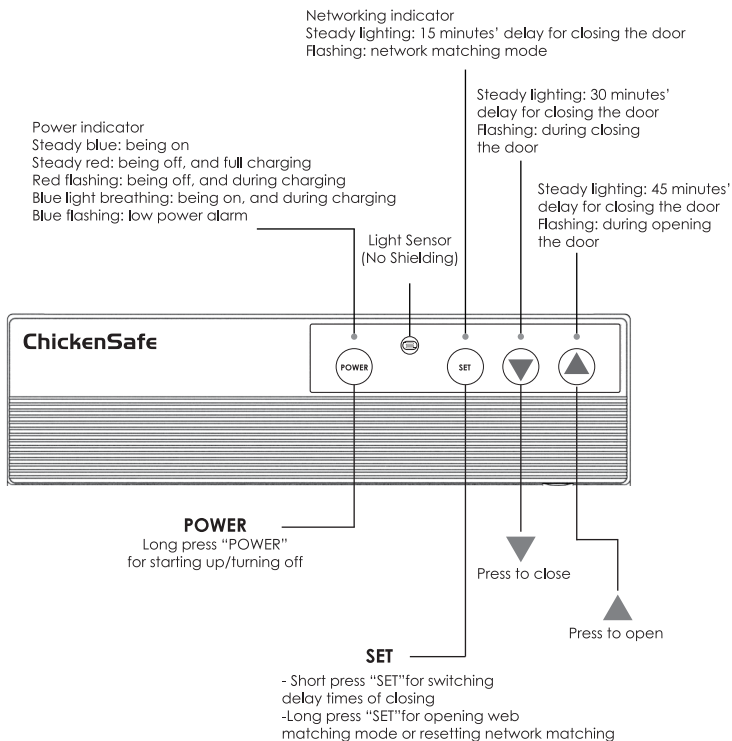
Networking indicator
Steady lighting: 15 minutes' delay for closing the door
Flashing: network matching mode

Steady lighting: 30 minutes' delay for closing the door
Flashing: during closing the door

Steady lighting: 45 minutes' delay for closing the door
Flashing: during opening the door

Power indicator
Steady blue: being on
Steady red: being off, and full charging
Red flashing: being off, and during charging
Blue light breathing: being on, and during charging
Blue flashing: low power alarm

Light Sensor
(No Shielding)

ChickenSafe

POWER

SET

POWER
Long press "POWER" for starting up/turning off

Press to close

Press to open

SET
- Short press "SET"for switching delay times of closing
-Long press "SET"for opening web matching mode or resetting network matching